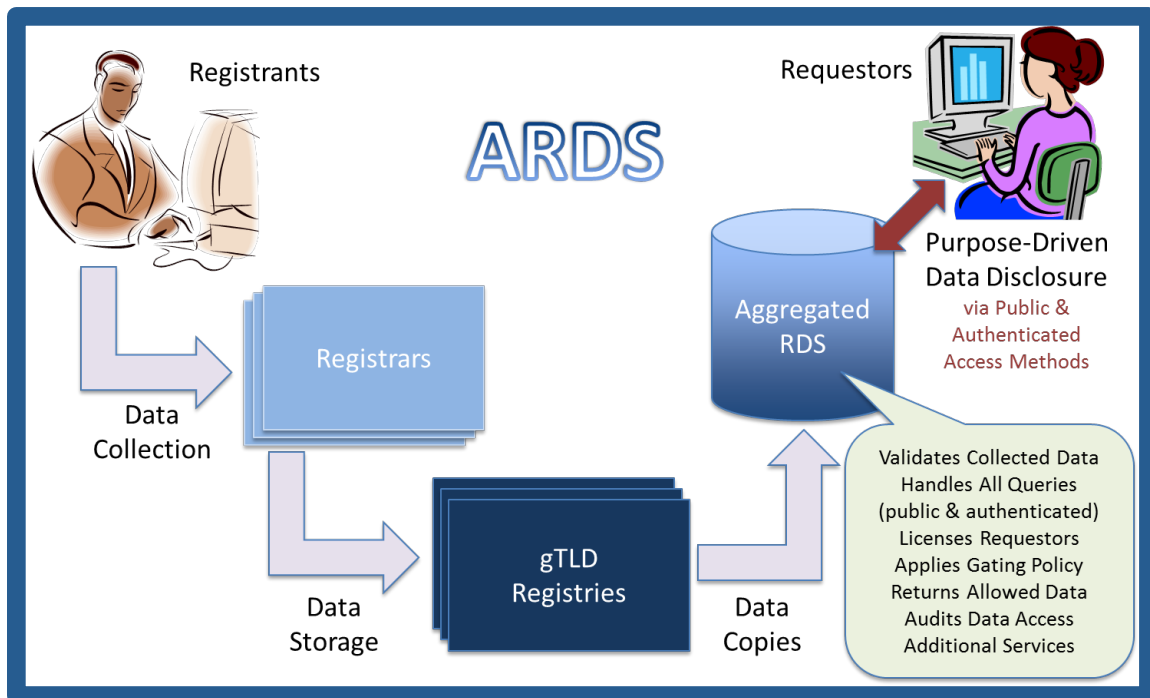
Registrants

ARDS

Requestors

Purpose-Driven Data Disclosure

via Public & Authenticated Access Methods

Aggregated RDS

Registrars

Data Collection

gTLD Registries

Data Storage

Data Copies

Validates Collected Data
Handles All Queries (public & authenticated)
Licenses Requestors
Applies Gating Policy
Returns Allowed Data
Audits Data Access
Additional Services